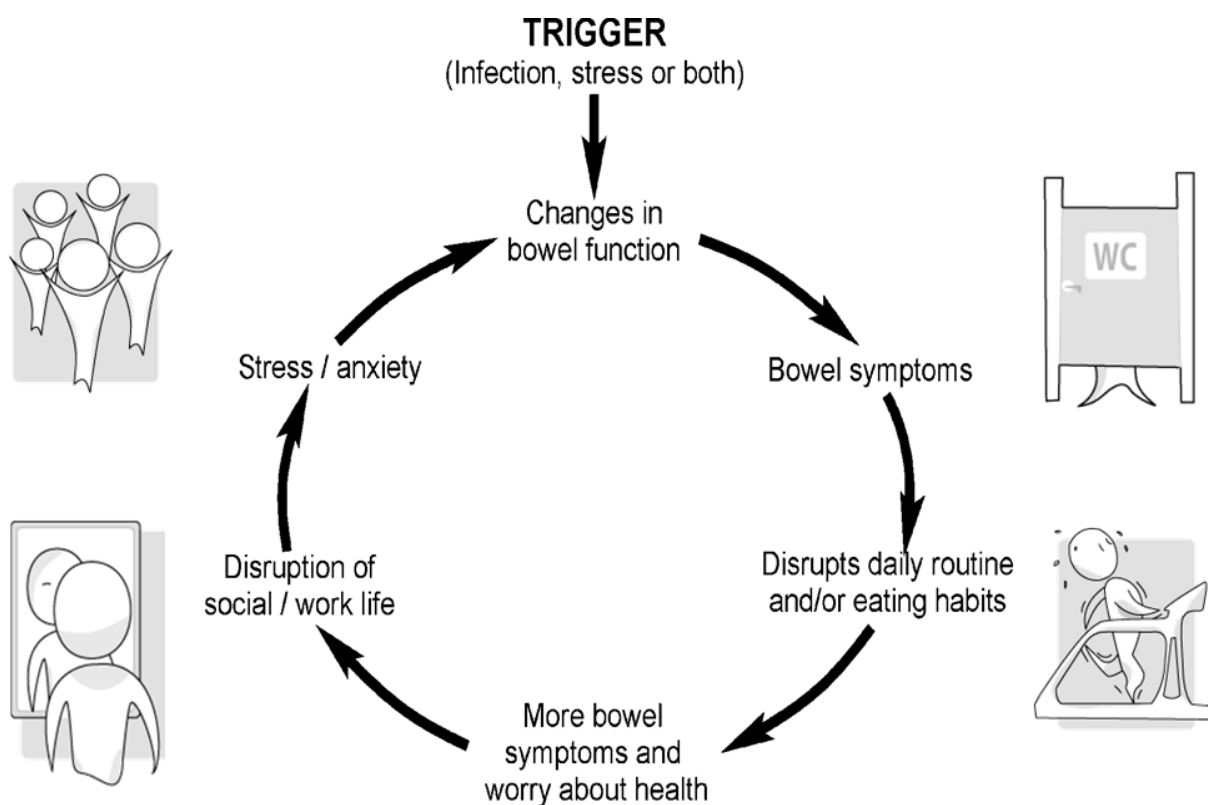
TRIGGER
(Infection, stress or both)

Changes in bowel function

Bowel symptoms

Disrupts daily routine and/or eating habits

More bowel symptoms and worry about health

Disruption of social / work life

Stress / anxiety

WC